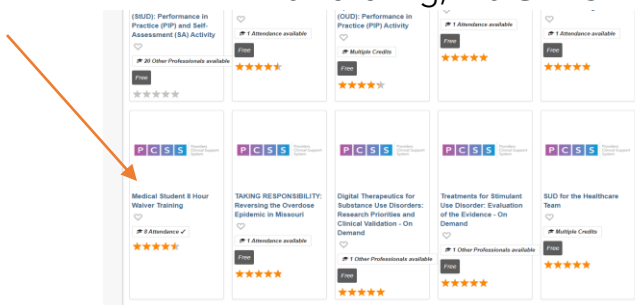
(StUD): Performance in Practice (PIP) and Self-Assessment (SA) Activity

20 Other Professionals available

Free

1 Attendance available

Free

(OUD): Performance in Practice (PIP) Activity

Multiple Credits

Free

1 Attendance available

Free

1 Attendance available

PCSS Providers Clinical Support System

Medical Student 8 Hour Waiver Training

0 Attendance ✓

PCSS Providers Clinical Support System

TAKING RESPONSIBILITY: Reversing the Overdose Epidemic in Missouri

1 Attendance available

Free

PCSS Providers Clinical Support System

Digital Therapeutics for Substance Use Disorders: Research Priorities and Clinical Validation - On Demand

1 Other Professionals available

Free

PCSS Providers Clinical Support System

Treatments for Stimulant Use Disorder: Evaluation of the Evidence - On Demand

1 Other Professionals available

Free

PCSS Providers Clinical Support System

SUD for the Healthcare Team

Multiple Credits

Free